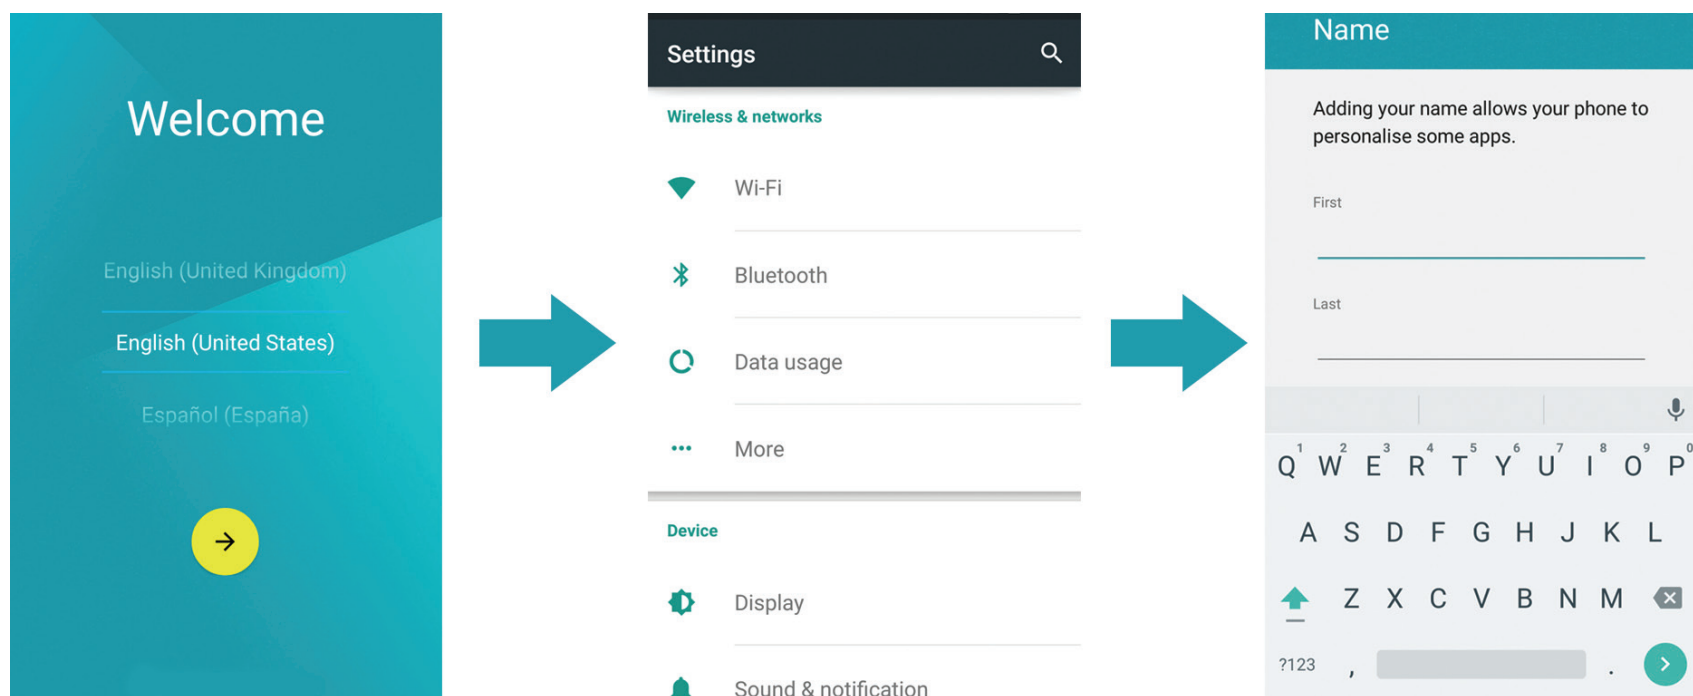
Welcome

English (United Kingdom)

English (United States)

Español (España)

Settings

Wireless & networks

Wi-Fi

Bluetooth

Data usage

More

Device

Display

Sound & notification

Name

Adding your name allows your phone to personalise some apps.

First

Last

Q 1 W 2 E 3 R 4 T 5 Y 6 U 7 I 8 O 9 P 0

A S D F G H J K L

Z X C V B N M

?123 , .